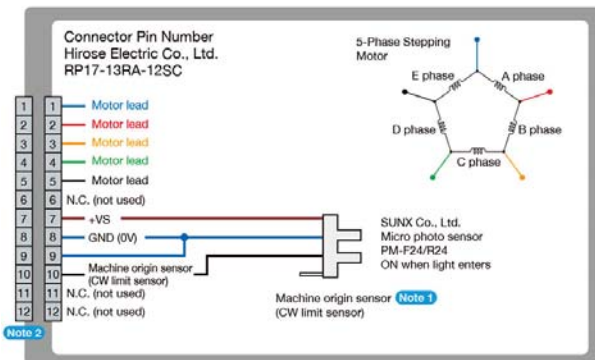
Connector Pin Number
Hirose Electric Co., Ltd.
RP17-13RA-12SC

5-Phase Stepping Motor

E phase
A phase
D phase
B phase
C phase

| | | |
|---|---|---|
| 1 | 1 | Motor lead |
| 2 | 2 | Motor lead |
| 3 | 3 | Motor lead |
| 4 | 4 | Motor lead |
| 5 | 5 | Motor lead |
| 6 | 6 | N.C. (not used) |
| 7 | 7 | +VS |
| 8 | 8 | GND (0V) |
| 9 | 9 | |
| 10 | 10 | Machine origin sensor (CW limit sensor) |
| 11 | 11 | N.C. (not used) |
| 12 | 12 | N.C. (not used) |

Note 2

SUNX Co., Ltd.
Micro photo sensor
PM-F24/R24
ON when light enters

Machine origin sensor Note 1
(CW limit sensor)